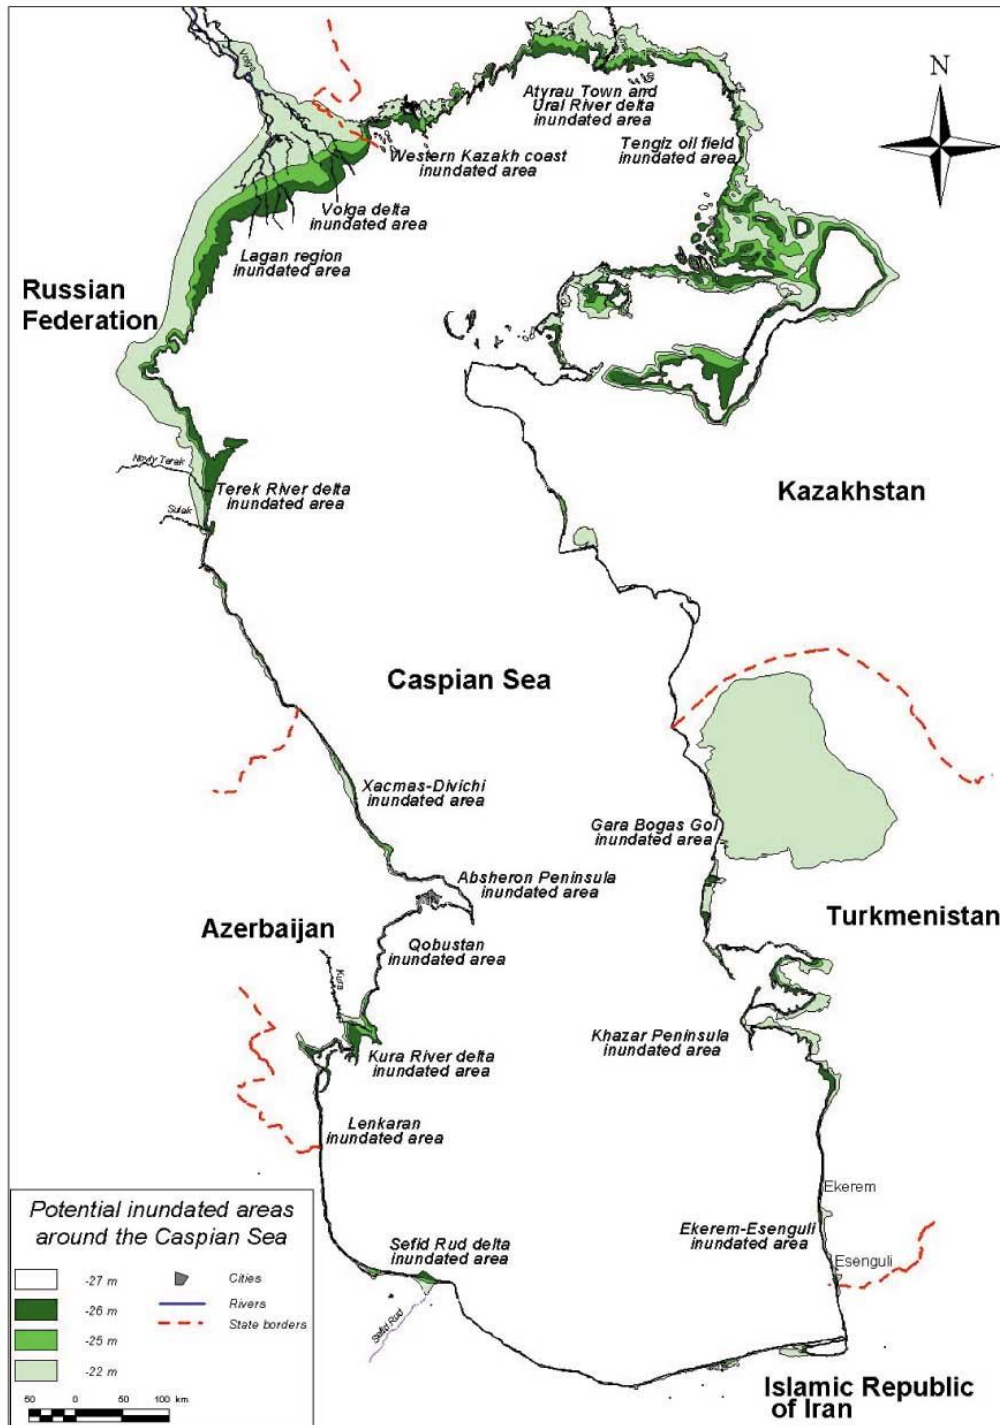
N

Volga

Atyrau Town and Ural River delta inundated area

Tengiz oil field inundated area

Western Kazakh coast inundated area

Volga delta inundated area

Lagan region inundated area

Russian Federation

Novyy Terek

Sulak

Terek River delta inundated area

Kazakhstan

Caspian Sea

Xacmas-Divichi inundated area

Gara Bogas Gol inundated area

Absheron Peninsula inundated area

Turkmenistan

Azerbaijan

Qobustan inundated area

Kura

Kura River delta inundated area

Khazar Peninsula inundated area

Lenkaran inundated area

Ekerem

Potential inundated areas around the Caspian Sea

Ekerem-Esenguli inundated area

Sefid Rud delta inundated area

Esenguli

-27 m

-26 m

-25 m

-22 m

Cities

Rivers

State borders

Sefid Rud

50 0 50 100 km

Islamic Republic of Iran